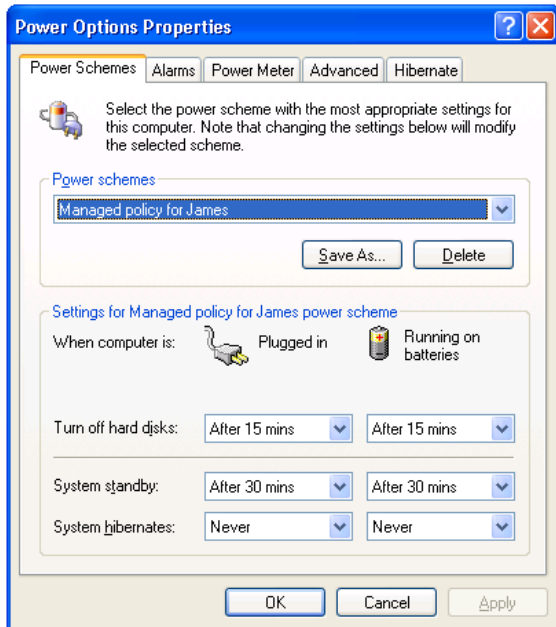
Power Options Properties

Power Schemes | Alarms | Power Meter | Advanced | Hibernate

Select the power scheme with the most appropriate settings for this computer. Note that changing the settings below will modify the selected scheme.

Power schemes

Managed policy for James

Save As... Delete

Settings for Managed policy for James power scheme

When computer is: Plugged in Running on batteries

Turn off hard disks: After 15 mins After 15 mins

System standby: After 30 mins After 30 mins

System hibernates: Never Never

OK Cancel Apply